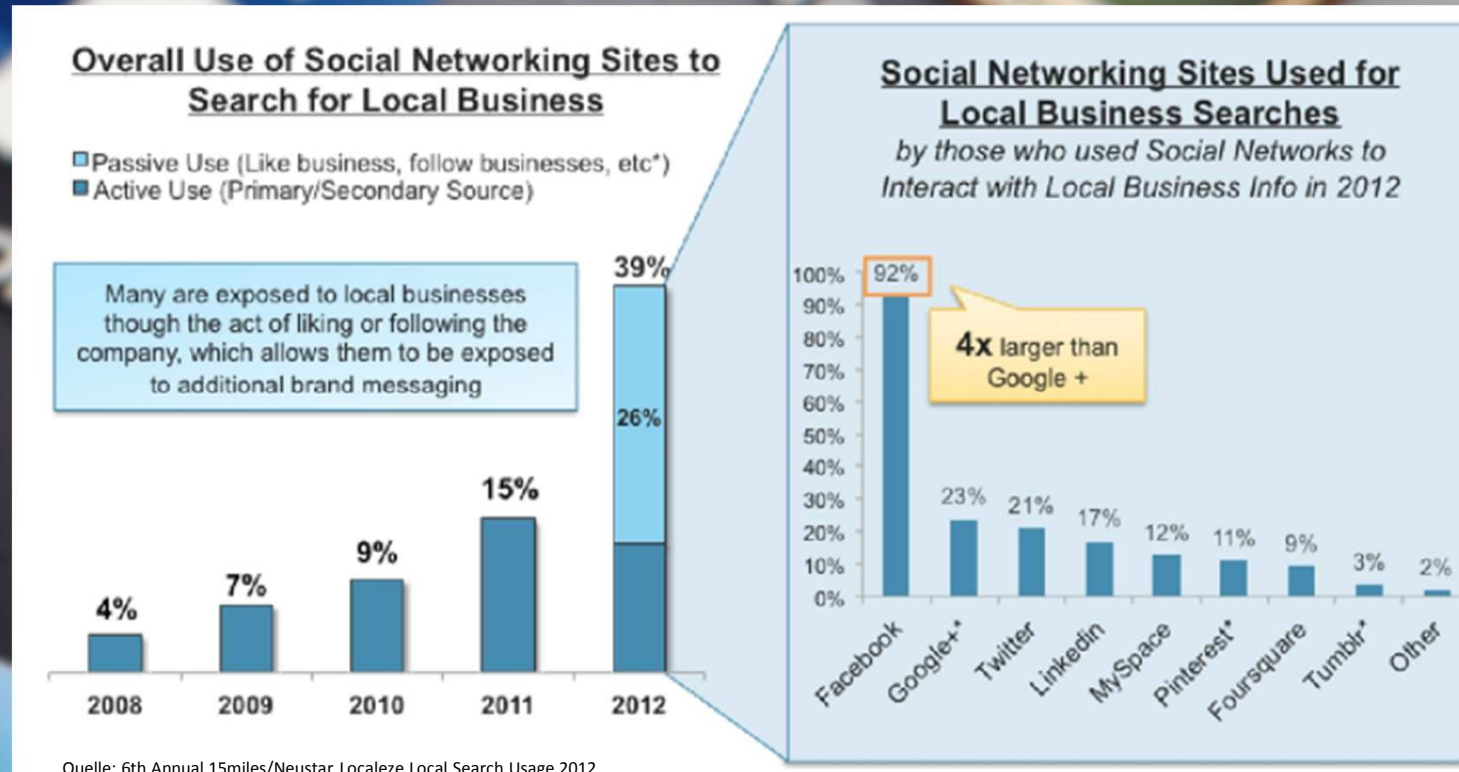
Overall Use of Social Networking Sites to Search for Local Business

Passive Use (Like business, follow businesses, etc*)
Active Use (Primary/Secondary Source)

Many are exposed to local businesses though the act of liking or following the company, which allows them to be exposed to additional brand messaging

39%
26%
15%
9%
7%
4%

2008
2009
2010
2011
2012

Social Networking Sites Used for Local Business Searches
by those who used Social Networks to Interact with Local Business Info in 2012

100%
90%
80%
70%
60%
50%
40%
30%
20%
10%
0%

92%
4x larger than Google +

23%
21%
17%
12%
11%
9%
3%
2%

Facebook
Google+*
Twitter
Linkedin
MySpace
Pinterest*
Foursquare
Tumblr*
Other

Quelle: 6th Annual 15miles/Neustar Localeze Local Search Usage 2012